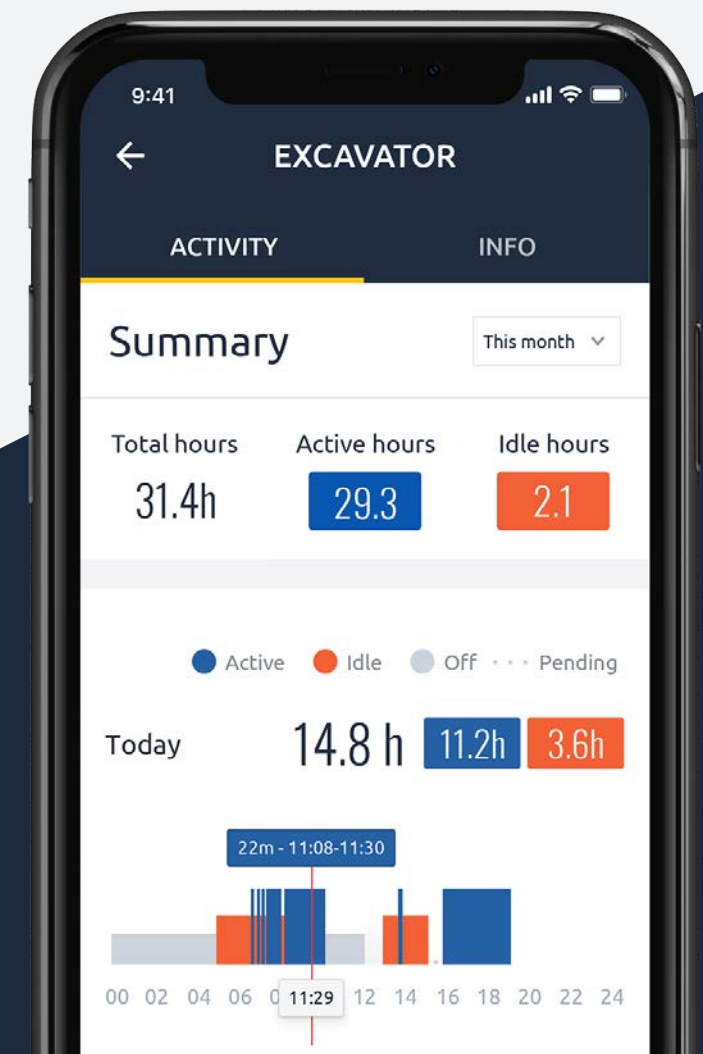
9:41

EXCAVATOR

ACTIVITY

INFO

Summary

This month

Total hours
31.4h

Active hours
29.3

Idle hours
2.1

Active Idle Off Pending

Today
14.8 h
11.2h
3.6h

22m - 11:08-11:30

00 02 04 06 0 11:29 12 14 16 18 20 22 24